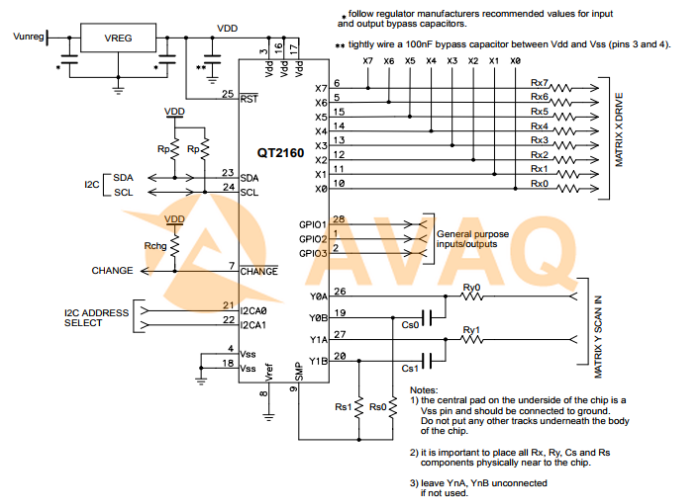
* follow regulator manufacturers recommended values for input and output bypass capacitors.

** tightly wire a 100nF bypass capacitor between Vdd and Vss (pins 3 and 4).

Vunreg
VREG
VDD
*
**
*
3
16
17
Vdd
Vdd
Vdd
25
RST
VDD
Rp
Rp
QT2160
I2C
SDA
SCL
23
SDA
24
SCL
VDD
Rchg
CHANGE
7
CHANGE
I2C ADDRESS SELECT
21
I2CA0
22
I2CA1
4
Vss
18
Vss
8
Vref
9
SMP

X7 X6 X5 X4 X3 X2 X1 X0
X7 6
X6 5
X5 15
X4 14
X3 13
X2 12
X1 11
X0 10
Rx7
Rx6
Rx5
Rx4
Rx3
Rx2
Rx1
Rx0
MATRIX X DRIVE

GPIO1 28
GPIO2 1
GPIO3 2
General purpose inputs/outputs

AVAQ

Y0A 26
Ry0
Y0B 19
Cs0
Y1A 27
Ry1
Y1B 20
Cs1
MATRIX Y SCAN IN
Rs1
Rs0

Notes:
1) the central pad on the underside of the chip is a Vss pin and should be connected to ground. Do not put any other tracks underneath the body of the chip.

2) it is important to place all Rx, Ry, Cs and Rs components physically near to the chip.

3) leave YnA, YnB unconnected if not used.